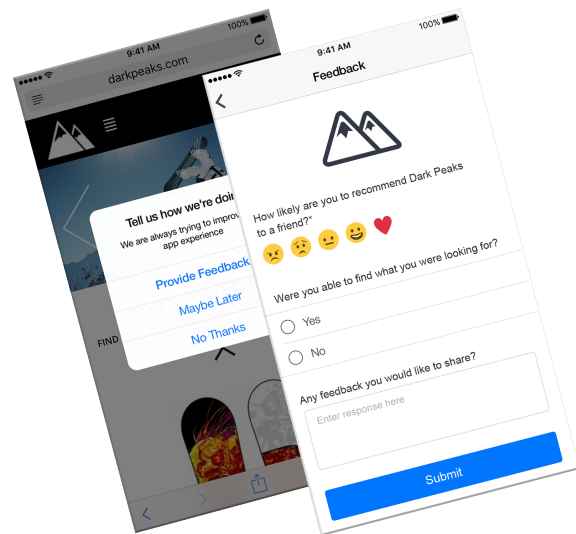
9:41 AM
100%
darkpeaks.com
Tell us how we're doi
We are always trying to improv app experience
Provide Feedback
Maybe Later
No Thanks
FIND

9:41 AM
100%
Feedback
How likely are you to recommend Dark Peaks to a friend?*
Were you able to find what you were looking for?
Yes
No
Any feedback you would like to share?
Enter response here
Submit